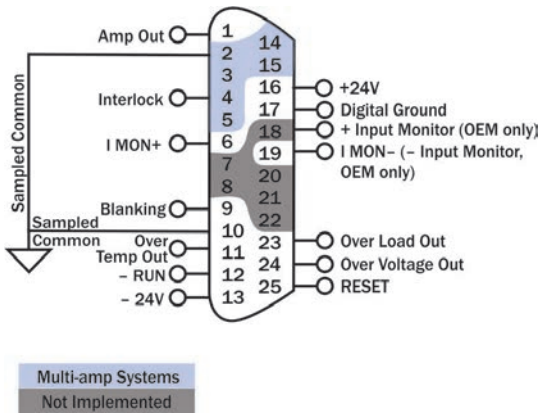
Amp Out
1
14
2
15
3
16
+24V
Interlock
4
17
Digital Ground
5
18
+ Input Monitor (OEM only)
I MON+
6
19
I MON– (– Input Monitor, OEM only)
7
20
8
21
Blanking
9
22
Sampled Common
10
23
Over Load Out
Over Temp Out
11
24
Over Voltage Out
– RUN
12
25
RESET
– 24V
13
Sampled Common

Multi-amp Systems
Not Implemented